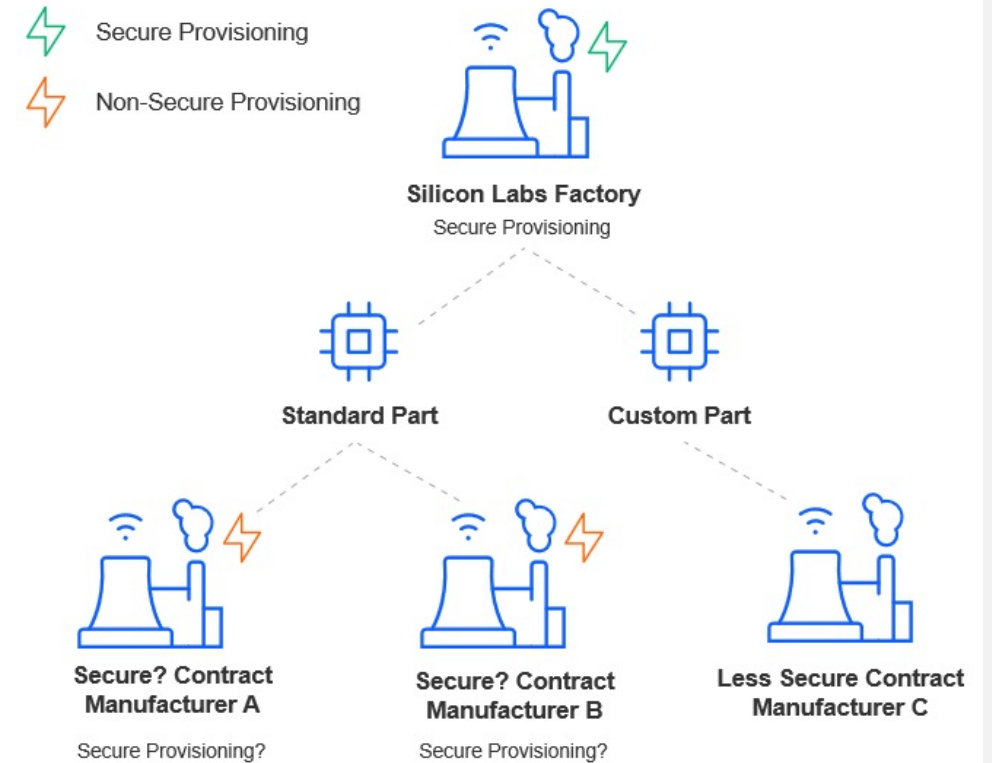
Secure Provisioning

Non-Secure Provisioning

Silicon Labs Factory

Secure Provisioning

Standard Part

Custom Part

Secure? Contract Manufacturer A

Secure Provisioning?

Secure? Contract Manufacturer B

Secure Provisioning?

Less Secure Contract Manufacturer C